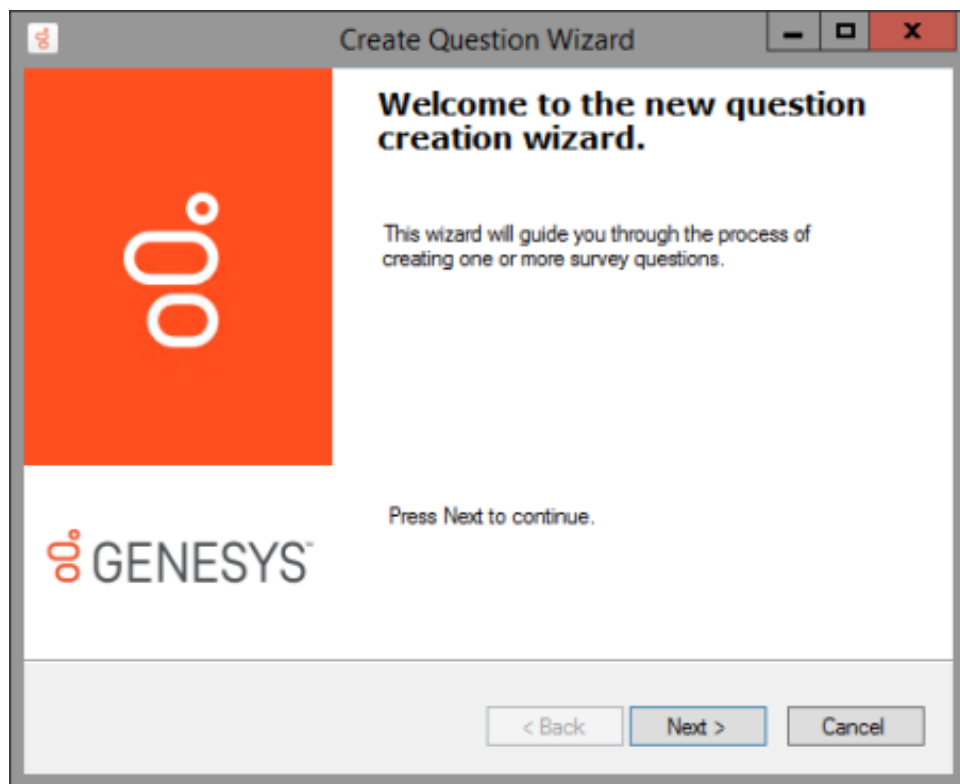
Create Question Wizard

Welcome to the new question creation wizard.

This wizard will guide you through the process of creating one or more survey questions.

GENESYS™

Press Next to continue.

< Back
Next >
Cancel